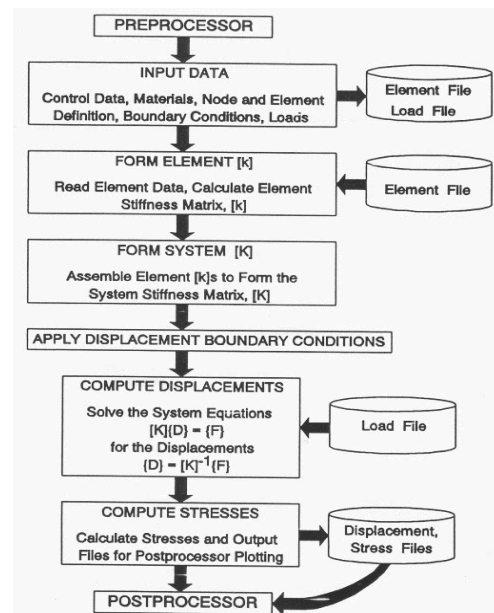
PREPROCESSOR

INPUT DATA

Control Data, Materials, Node and Element Definition, Boundary Conditions, Loads

Element File
Load File

FORM ELEMENT [k]

Read Element Data, Calculate Element Stiffness Matrix, [k]

Element File

FORM SYSTEM [K]

Assemble Element [k]s to Form the System Stiffness Matrix, [K]

APPLY DISPLACEMENT BOUNDARY CONDITIONS

COMPUTE DISPLACEMENTS

Solve the System Equations
$[K]\{D\} = \{F\}$
for the Displacements
$\{D\} = [K]^{-1}\{F\}$

Load File

COMPUTE STRESSES

Calculate Stresses and Output Files for Postprocessor Plotting

Displacement, Stress Files

POSTPROCESSOR